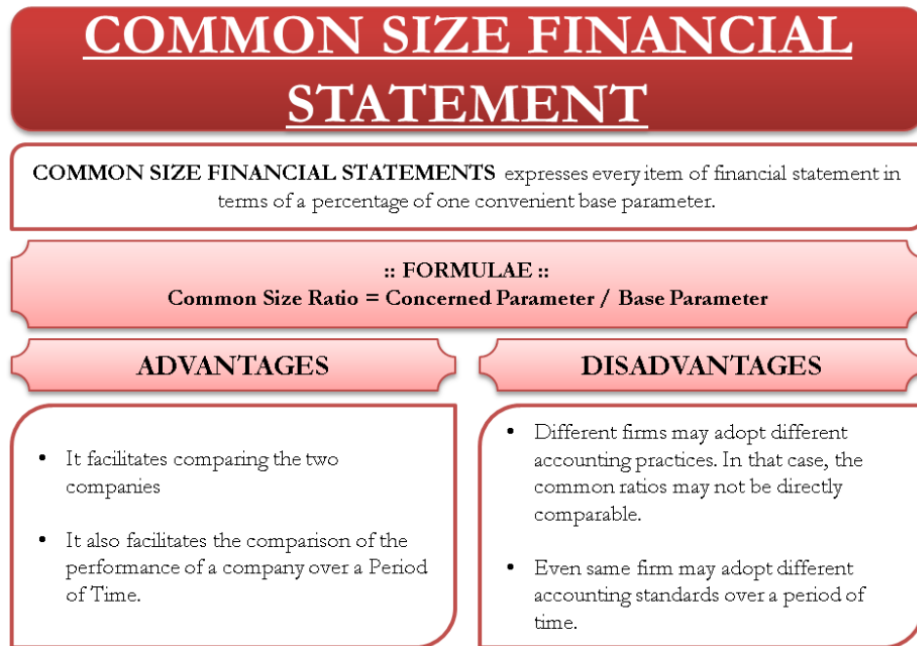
COMMON SIZE FINANCIAL STATEMENT

COMMON SIZE FINANCIAL STATEMENTS expresses every item of financial statement in terms of a percentage of one convenient base parameter.

:: FORMULAE ::
Common Size Ratio = Concerned Parameter / Base Parameter

ADVANTAGES

- It facilitates comparing the two companies
- It also facilitates the comparison of the performance of a company over a Period of Time.

DISADVANTAGES

- Different firms may adopt different accounting practices. In that case, the common ratios may not be directly comparable.
- Even same firm may adopt different accounting standards over a period of time.